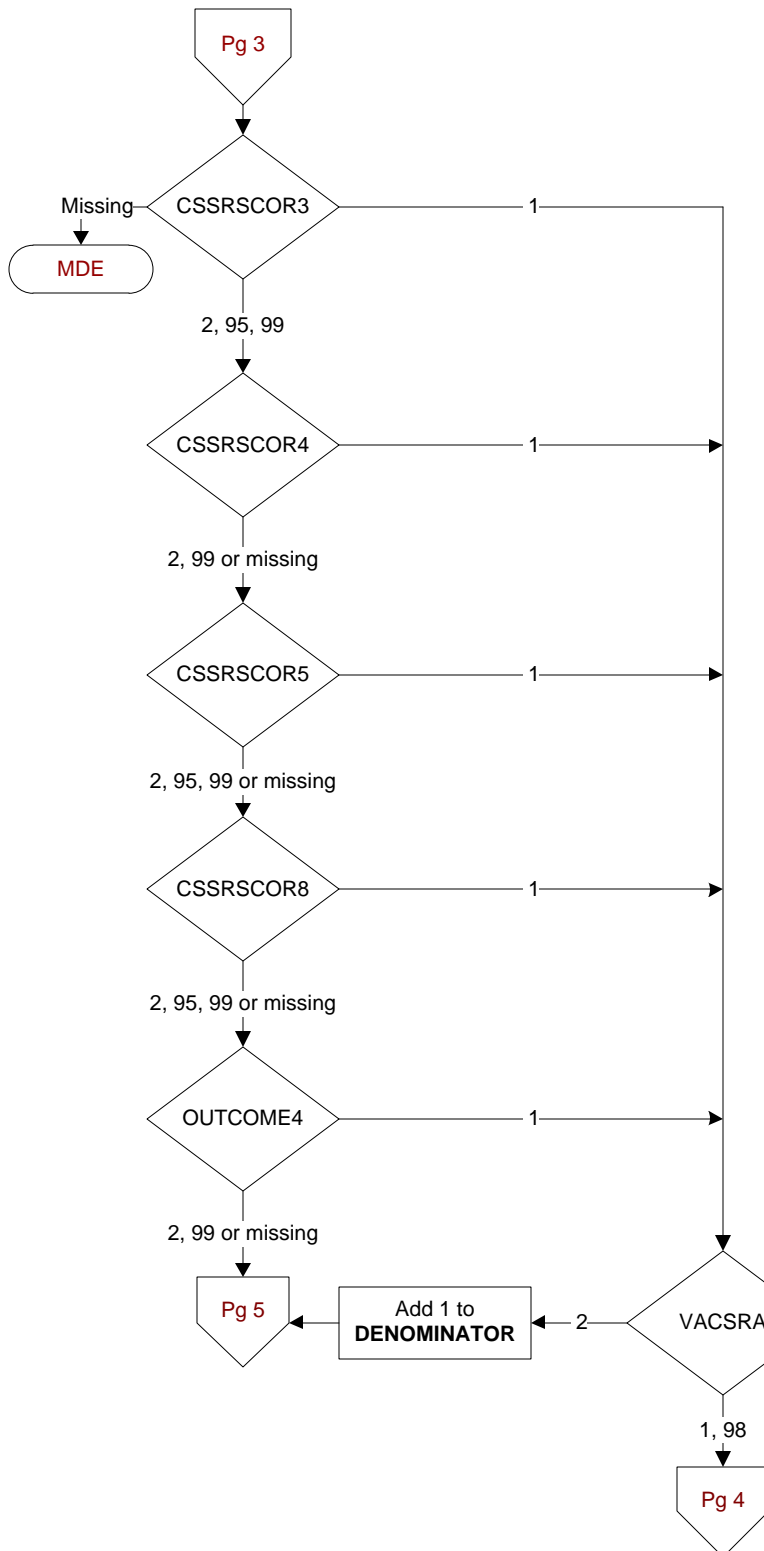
Pg 3

Missing

MDE

CSSRSCOR3

1

2, 95, 99

CSSRSCOR4

1

2, 99 or missing

CSSRSCOR5

1

2, 95, 99 or missing

CSSRSCOR8

1

2, 95, 99 or missing

OUTCOME4

1

2, 99 or missing

Pg 5

Add 1 to **DENOMINATOR**

2

VACSRA

1, 98

Pg 4